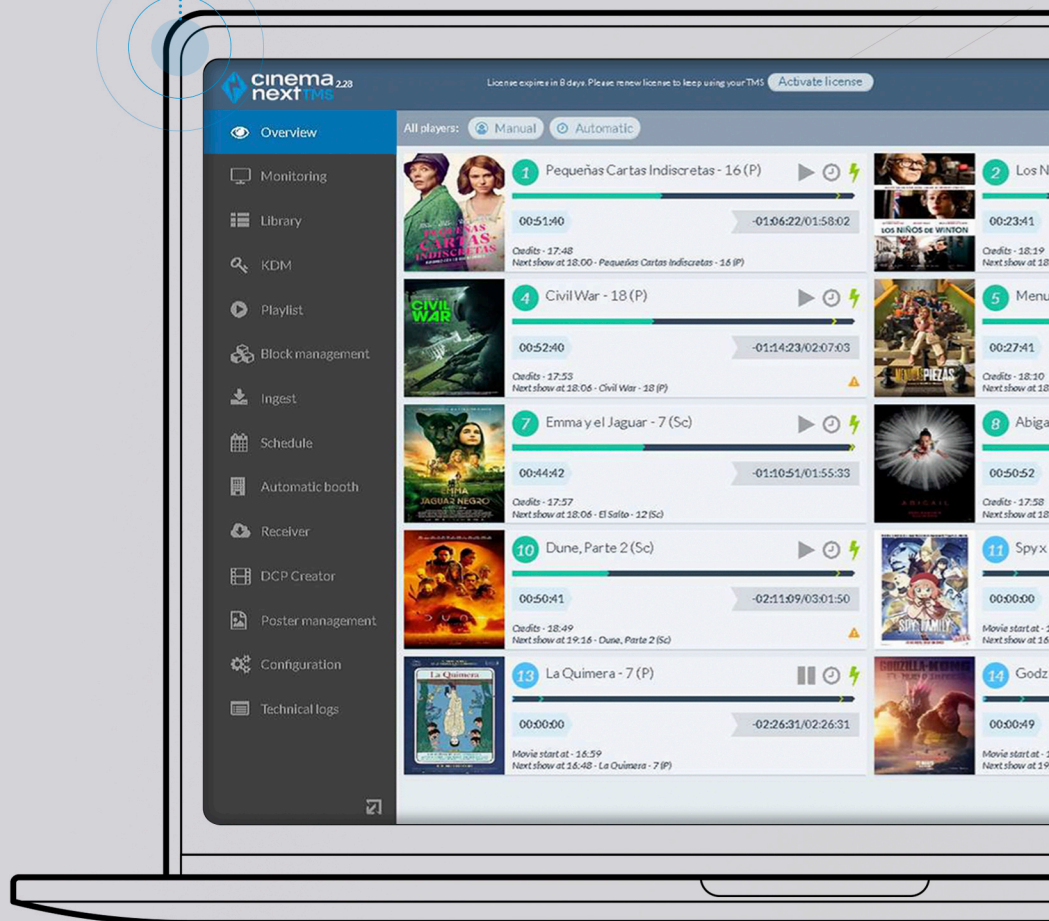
cinema next 2.28 TMS

License expires in 8 days. Please renew license to keep using your TMS Activate license

Overview
Monitoring
Library
KDM
Playlist
Block management
Ingest
Schedule
Automatic booth
Receiver
DCP Creator
Poster management
Configuration
Technical logs

All players: Manual Automatic

PEQUEÑAS CARTAS INDISCRETAS
1 Pequeñas Cartas Indiscretas - 16 (P)
00:51:40 -01:06:22/01:58:02
Credits - 17:48
Next show at 18:00 - Pequeñas Cartas Indiscretas - 16 (P)

LOS NIÑOS DE WINTON
2 Los N
00:23:41
Credits - 18:19
Next show at

CIVIL WAR
4 Civil War - 18 (P)
00:52:40 -01:14:23/02:07:03
Credits - 17:53
Next show at 18:06 - Civil War - 18 (P)

5 Menu
00:27:41
Credits - 18:10
Next show at 18

7 Emma y el Jaguar - 7 (Sc)
00:44:42 -01:10:51/01:55:33
Credits - 17:57
Next show at 18:06 - El Salto - 12 (Sc)

8 Abiga
00:50:52
Credits - 17:58
Next show at 18

10 Dune, Parte 2 (Sc)
00:50:41 -02:11:09/03:01:50
Credits - 18:49
Next show at 19:16 - Dune, Parte 2 (Sc)

SPY×FAMILY
11 Spy x
00:00:00
Movie start at -
Next show at 16

La Quimera
13 La Quimera - 7 (P)
00:00:00 -02:26:31/02:26:31
Movie start at - 16:59
Next show at 16:48 - La Quimera - 7 (P)

GODZILLA×KONG
14 Godz
00:00:49
Movie start at -
Next show at 19